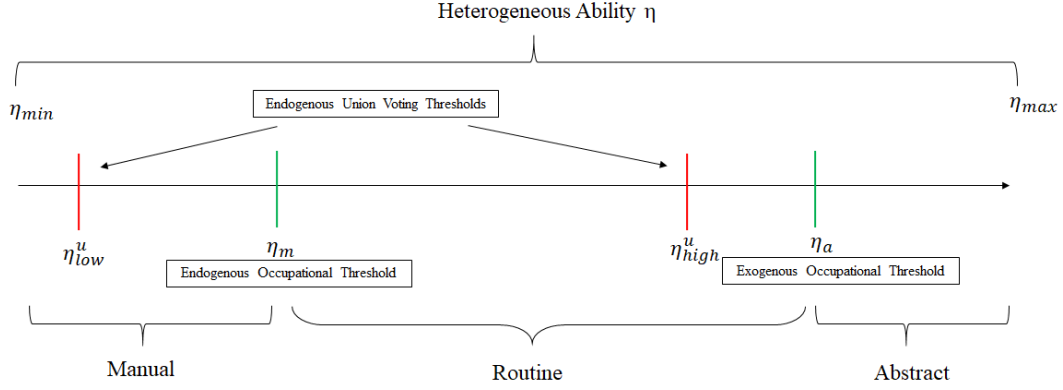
Heterogeneous Ability η

$\eta_{min}$

Endogenous Union Voting Thresholds

$\eta_{max}$

$\eta_{low}^{u}$

$\eta_m$

Endogenous Occupational Threshold

$\eta_{high}^{u}$

$\eta_a$

Exogenous Occupational Threshold

Manual

Routine

Abstract